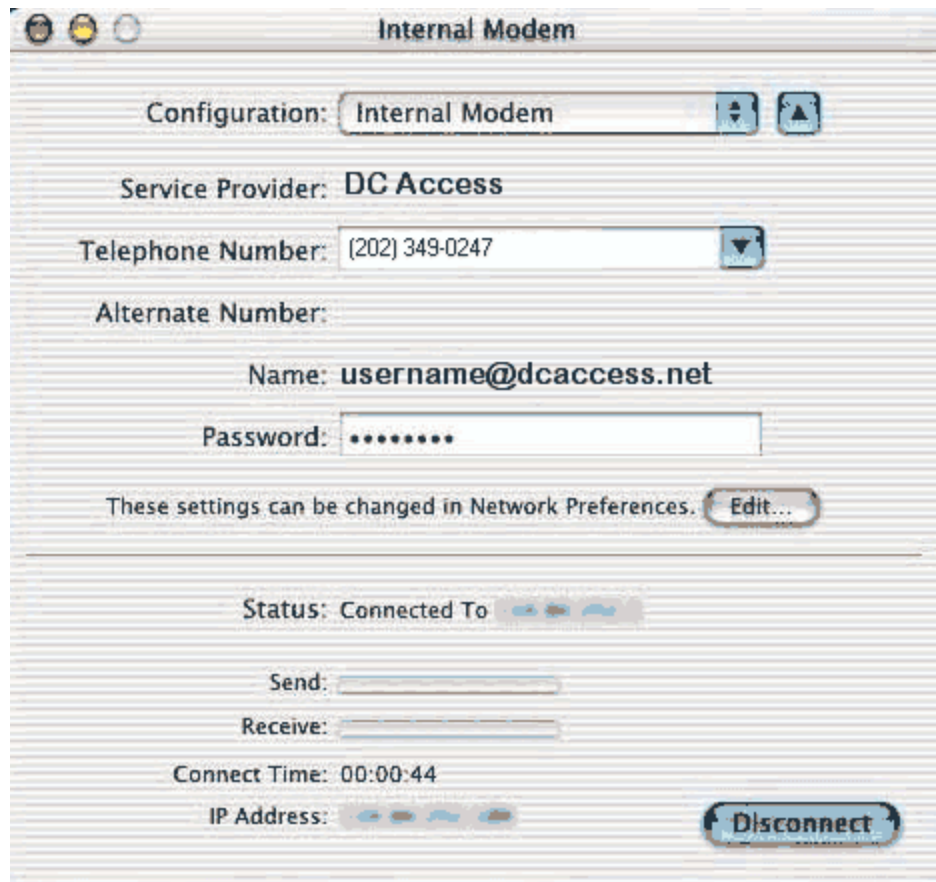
Internal Modem

Configuration: Internal Modem

Service Provider: DC Access

Telephone Number: (202) 349-0247

Alternate Number:

Name: username@dcaccess.net

Password: •••••••••

These settings can be changed in Network Preferences. Edit...

Status: Connected To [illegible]

Send:

Receive:

Connect Time: 00:00:44

IP Address: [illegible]

Disconnect